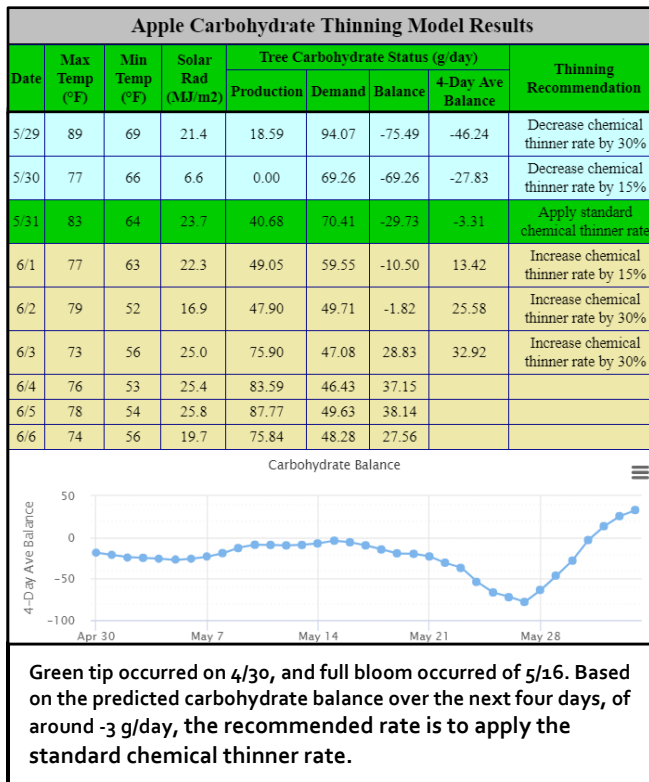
Apple Carbohydrate Thinning Model Results

| Date | Max Temp (°F) | Min Temp (°F) | Solar Rad (MJ/m2) | Production | Demand | Balance | 4-Day Ave Balance | Thinning Recommendation |
|---|---|---|---|---|---|---|---|---|
| | | | | Tree Carbohydrate Status (g/day) | | | | |
| 5/29 | 89 | 69 | 21.4 | 18.59 | 94.07 | -75.49 | -46.24 | Decrease chemical thinner rate by 30% |
| 5/30 | 77 | 66 | 6.6 | 0.00 | 69.26 | -69.26 | -27.83 | Decrease chemical thinner rate by 15% |
| 5/31 | 83 | 64 | 23.7 | 40.68 | 70.41 | -29.73 | -3.31 | Apply standard chemical thinner rate |
| 6/1 | 77 | 63 | 22.3 | 49.05 | 59.55 | -10.50 | 13.42 | Increase chemical thinner rate by 15% |
| 6/2 | 79 | 52 | 16.9 | 47.90 | 49.71 | -1.82 | 25.58 | Increase chemical thinner rate by 30% |
| 6/3 | 73 | 56 | 25.0 | 75.90 | 47.08 | 28.83 | 32.92 | Increase chemical thinner rate by 30% |
| 6/4 | 76 | 53 | 25.4 | 83.59 | 46.43 | 37.15 | | |
| 6/5 | 78 | 54 | 25.8 | 87.77 | 49.63 | 38.14 | | |
| 6/6 | 74 | 56 | 19.7 | 75.84 | 48.28 | 27.56 | | |

Carbohydrate Balance

4-Day Ave Balance

50
0
−50
−100

Apr 30
May 7
May 14
May 21
May 28

Green tip occurred on 4/30, and full bloom occurred of 5/16. Based on the predicted carbohydrate balance over the next four days, of around -3 g/day, the recommended rate is to apply the standard chemical thinner rate.